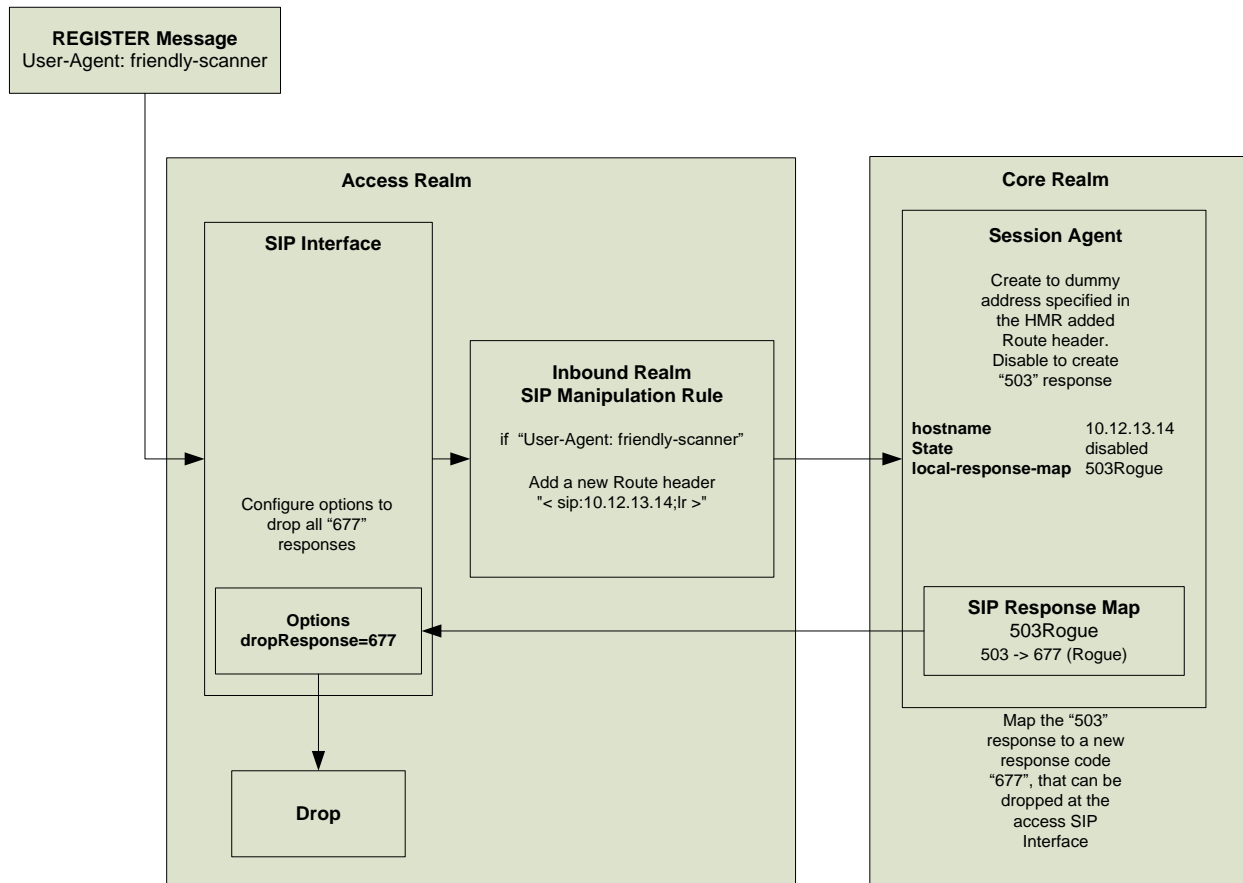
**REGISTER Message**
User-Agent: friendly-scanner

**Access Realm**

**SIP Interface**

Configure options to drop all "677" responses

**Options**
**dropResponse=677**

**Drop**

**Inbound Realm**
**SIP Manipulation Rule**

if "User-Agent: friendly-scanner"

Add a new Route header
"< sip:10.12.13.14;lr >"

**Core Realm**

**Session Agent**

Create to dummy address specified in the HMR added Route header. Disable to create "503" response

**hostname** 10.12.13.14
**State** disabled
**local-response-map** 503Rogue

**SIP Response Map**
503Rogue
503 -> 677 (Rogue)

Map the "503" response to a new response code "677", that can be dropped at the access SIP Interface